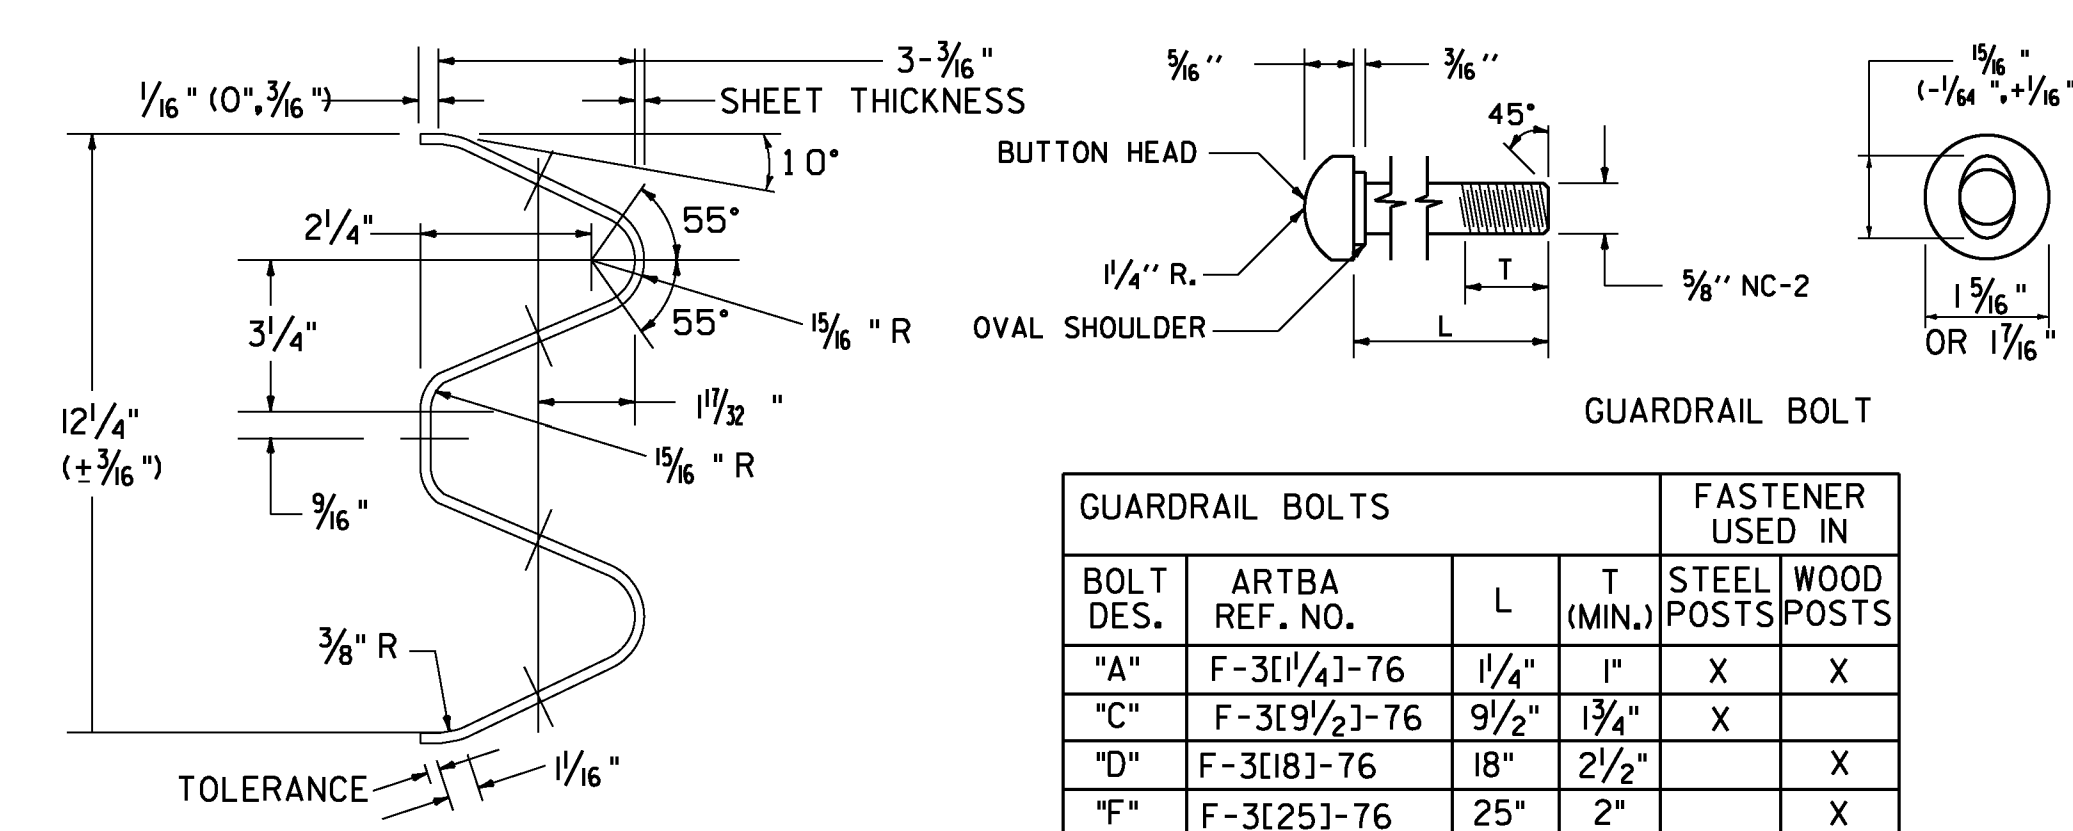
$\frac{1}{16}$" (0", $\frac{3}{16}$")
3-$\frac{3}{16}$"
SHEET THICKNESS
10°
$2\frac{1}{4}$"
55°
55°
$\frac{15}{16}$ " R
$3\frac{1}{4}$"
$12\frac{1}{4}$"
($\pm\frac{3}{16}$")
$1\frac{17}{32}$ "
$\frac{15}{16}$ " R
$\frac{9}{16}$"
$\frac{3}{8}$" R
TOLERANCE
$1\frac{1}{16}$"

$\frac{5}{16}$''
$\frac{3}{16}$''
45°
BUTTON HEAD
$1\frac{1}{4}$'' R.
OVAL SHOULDER
T
L
$\frac{5}{8}$'' NC-2

$\frac{15}{16}$ "
($-\frac{1}{64}$ ", $+\frac{1}{16}$ ")
$1\frac{5}{16}$ "
OR $1\frac{7}{16}$ "

GUARDRAIL BOLT

| GUARDRAIL BOLTS | | | | FASTENER USED IN | |
|---|---|---|---|---|---|
| BOLT DES. | ARTBA REF. NO. | L | T (MIN.) | STEEL POSTS | WOOD POSTS |
| "A" | F-3[$1\frac{1}{4}$]-76 | $1\frac{1}{4}$" | 1" | X | X |
| "C" | F-3[$9\frac{1}{2}$]-76 | $9\frac{1}{2}$" | $1\frac{3}{4}$" | X | |
| "D" | F-3[18]-76 | 18" | $2\frac{1}{2}$" | | X |
| "F" | F-3[25]-76 | 25" | 2" | | X |